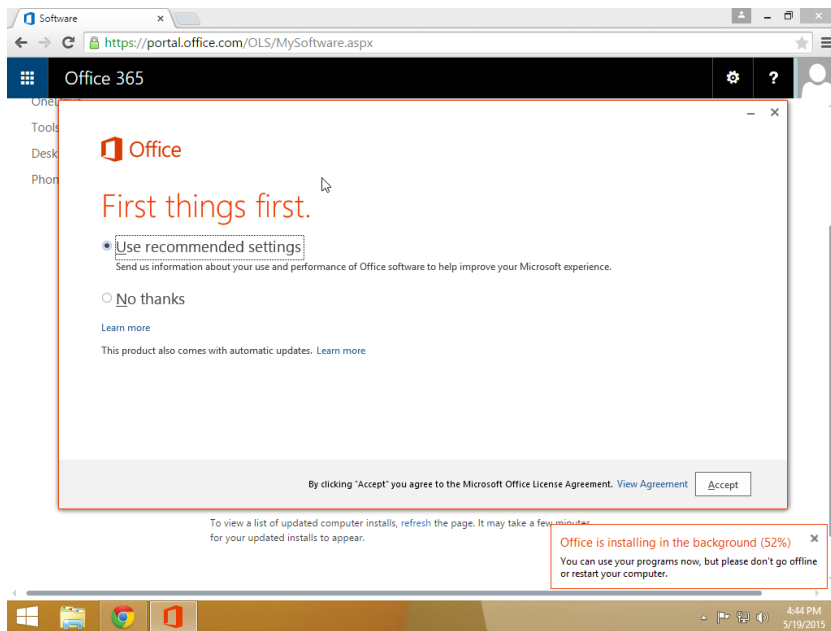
Software ×

https://portal.office.com/OLS/MySoftware.aspx

Office 365

OneD
Tools
Desk
Phon

Office

First things first.

Use recommended settings
Send us information about your use and performance of Office software to help improve your Microsoft experience.

No thanks

Learn more

This product also comes with automatic updates. Learn more

By clicking "Accept" you agree to the Microsoft Office License Agreement. View Agreement

Accept

To view a list of updated computer installs, refresh the page. It may take a few minutes for your updated installs to appear.

Office is installing in the background (52%)
You can use your programs now, but please don't go offline or restart your computer.

4:44 PM
5/19/2015